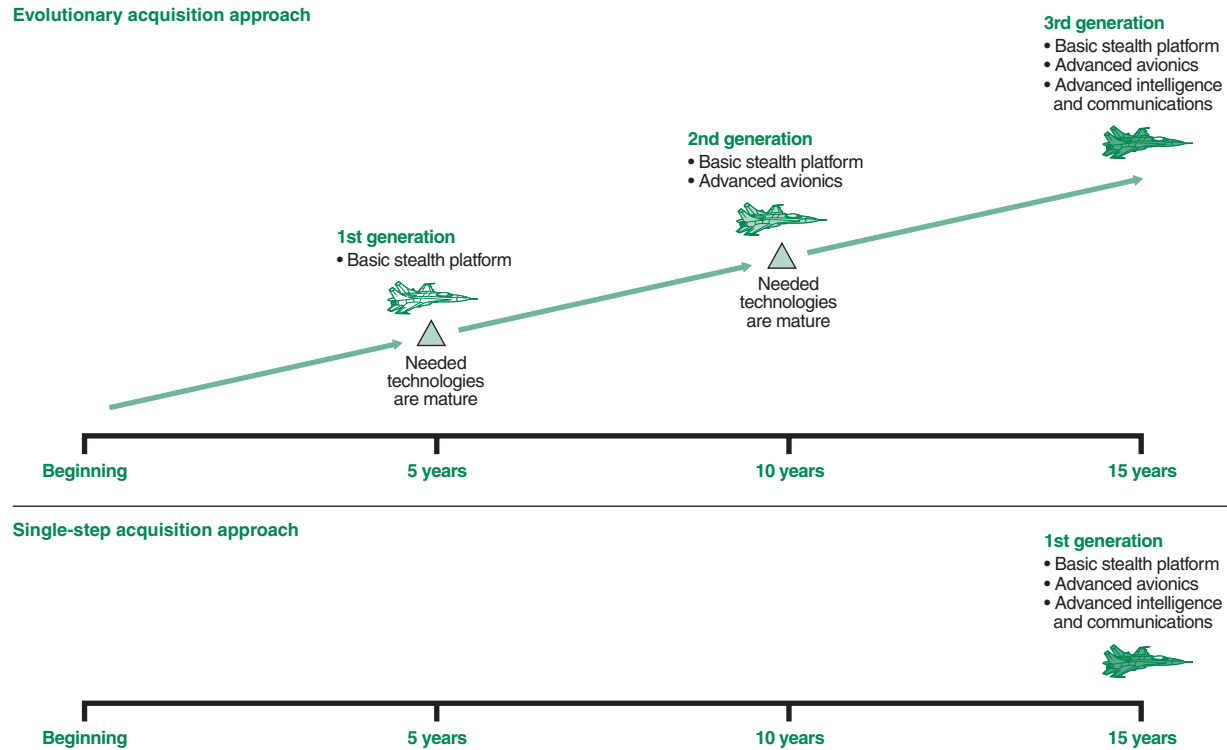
Evolutionary acquisition approach

3rd generation
• Basic stealth platform
• Advanced avionics
• Advanced intelligence and communications

2nd generation
• Basic stealth platform
• Advanced avionics

1st generation
• Basic stealth platform

Needed technologies are mature

Needed technologies are mature

Beginning
5 years
10 years
15 years

Single-step acquisition approach

1st generation
• Basic stealth platform
• Advanced avionics
• Advanced intelligence and communications

Beginning
5 years
10 years
15 years